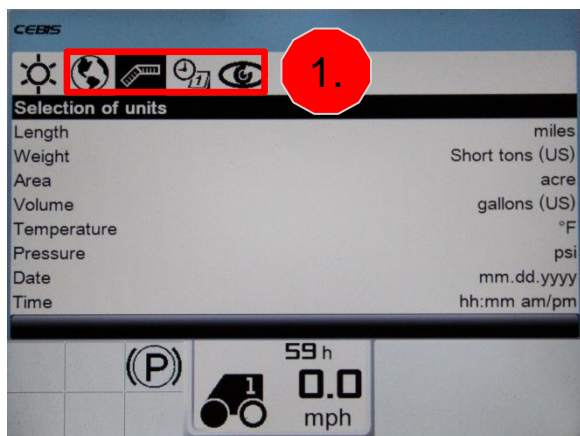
CEBIS

1.

Selection of units

| | |
|---|---|
| Length | miles |
| Weight | Short tons (US) |
| Area | acre |
| Volume | gallons (US) |
| Temperature | °F |
| Pressure | psi |
| Date | mm.dd.yyyy |
| Time | hh:mm am/pm |

(P)

59 h

1

0.0

mph